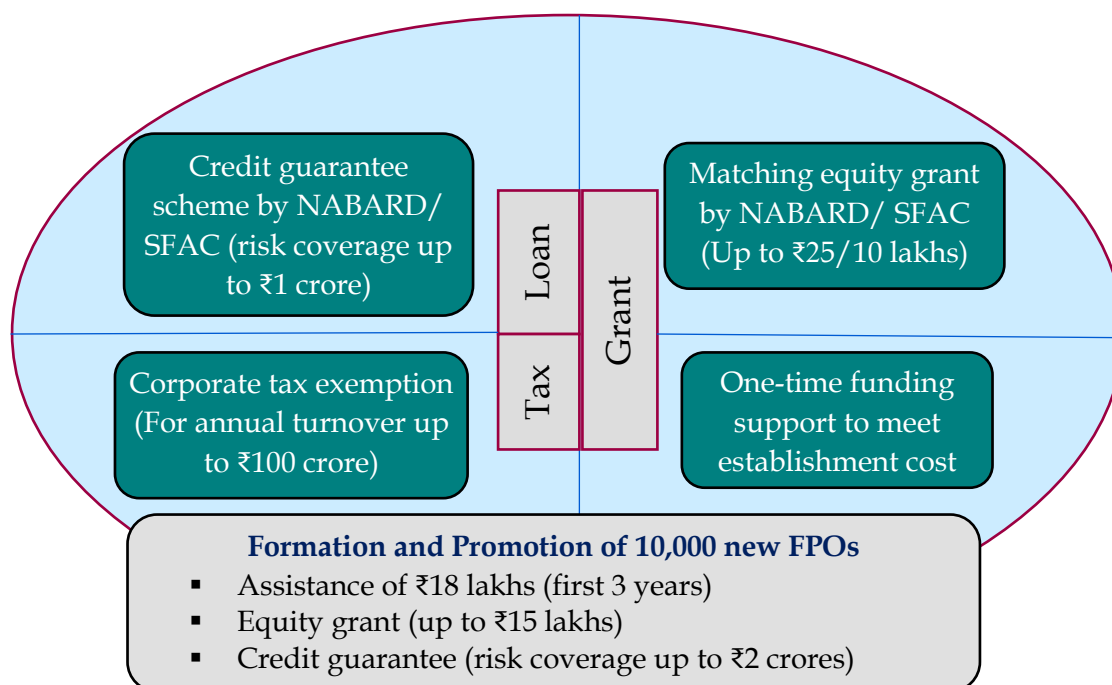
Credit guarantee scheme by NABARD/ SFAC (risk coverage up to ₹1 crore)

Loan

Grant

Matching equity grant by NABARD/ SFAC (Up to ₹25/10 lakhs)

Corporate tax exemption (For annual turnover up to ₹100 crore)

Tax

One-time funding support to meet establishment cost

Formation and Promotion of 10,000 new FPOs

- Assistance of ₹18 lakhs (first 3 years)
- Equity grant (up to ₹15 lakhs)
- Credit guarantee (risk coverage up to ₹2 crores)